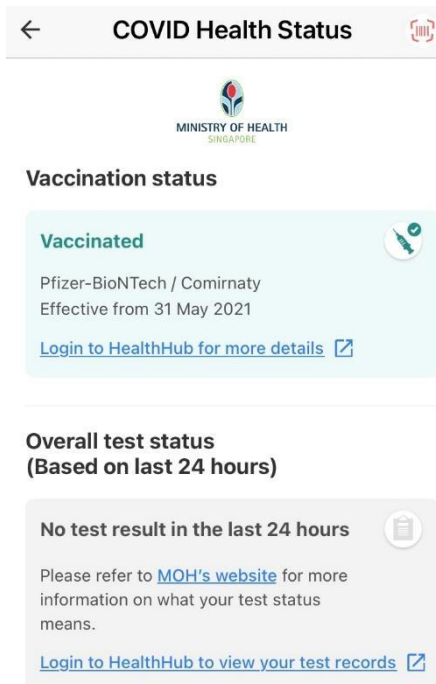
← COVID Health Status

MINISTRY OF HEALTH
SINGAPORE

Vaccination status

Vaccinated

Pfizer-BioNTech / Comirnaty
Effective from 31 May 2021

Login to HealthHub for more details

Overall test status
(Based on last 24 hours)

No test result in the last 24 hours

Please refer to MOH's website for more information on what your test status means.

Login to HealthHub to view your test records